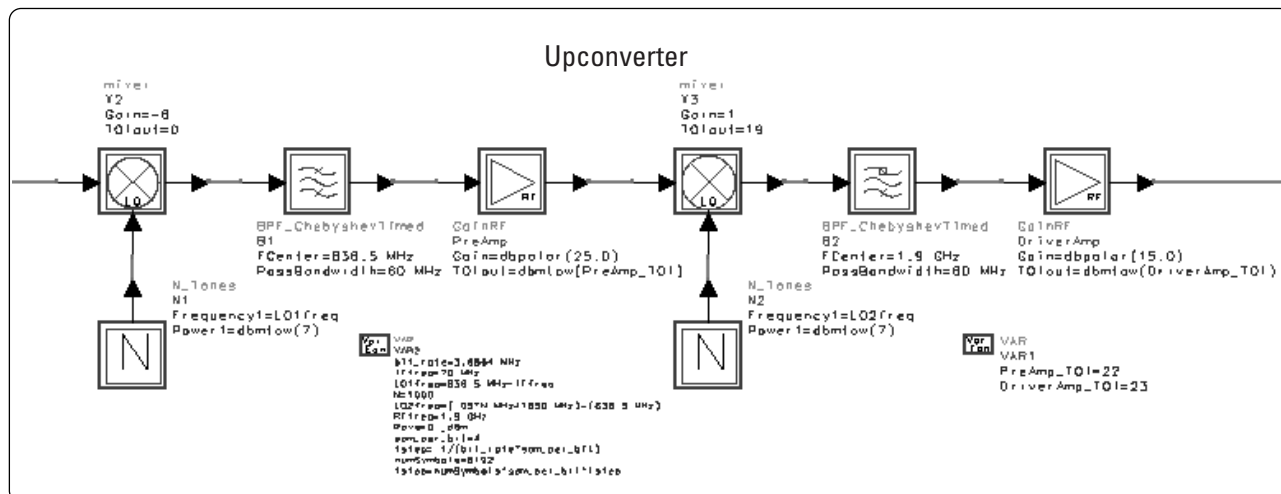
Upconverter

mixer
Y2
Gain=-8
TOIout=0

LO

BPF_ChebyshevTimed
B1
FCenter=838.5 MHz
PassBandwidth=60 MHz

GainRF
PreAmp
Gain=dbpolar(25.0)
TOIout=dbmtow(PreAmp_TOI)

RF

N_Tones
N1
Frequency1=LO1freq
Power1=dbmtow(7)

N

mixer
Y3
Gain=1
TOIout=19

LO

BPF_ChebyshevTimed
B2
FCenter=1.9 GHz
PassBandwidth=60 MHz

GainRF
DriverAmp
Gain=dbpolar(15.0)
TOIout=dbmtow(DriverAmp_TOI)

RF

N_Tones
N2
Frequency1=LO2freq
Power1=dbmtow(7)

N

Var Eqn
VAR
VAR2
bit_rate=3.6864 MHz
IFfreq=70 MHz
LO1freq=838.5 MHz-IFfreq
N=1000
LO2freq=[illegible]
RFfreq=1.9 GHz
Pave=0 _dBm
sam_per_bit=4
tstep=1/(bit_rate*sam_per_bit)
numSymbols=8192
tstop=numSymbols*sam_per_bit*tstep

Var Eqn
VAR
VAR1
PreAmp_TOI=22
DriverAmp_TOI=23